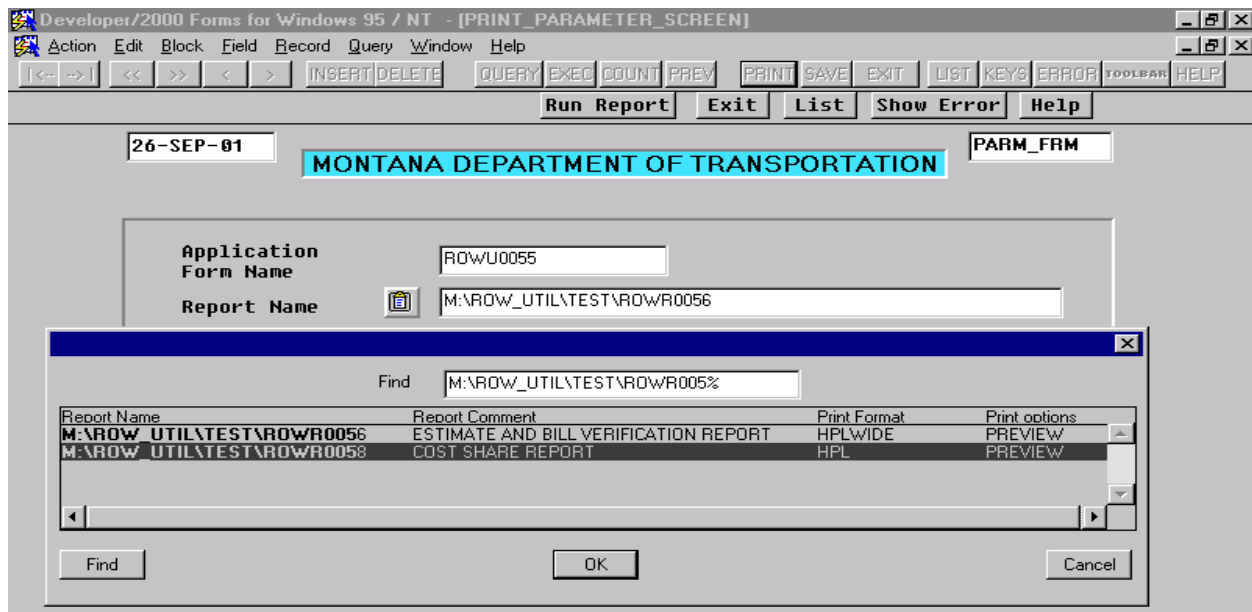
Developer/2000 Forms for Windows 95 / NT - [PRINT_PARAMETER_SCREEN]

Action Edit Block Field Record Query Window Help

|<-- -->| << >> < > INSERT DELETE QUERY EXEC COUNT PREV PRINT SAVE EXIT LIST KEYS ERROR TOOLBAR HELP

Run Report Exit List Show Error Help

26-SEP-01

MONTANA DEPARTMENT OF TRANSPORTATION

PARM_FRM

Application Form Name ROWU0055

Report Name M:\ROW_UTIL\TEST\ROWR0056

Find M:\ROW_UTIL\TEST\ROWR005%

| Report Name | Report Comment | Print Format | Print options |
|---|---|---|---|
| M:\ROW_UTIL\TEST\ROWR0056 | ESTIMATE AND BILL VERIFICATION REPORT | HPLWIDE | PREVIEW |
| M:\ROW_UTIL\TEST\ROWR0058 | COST SHARE REPORT | HPL | PREVIEW |

Find OK Cancel